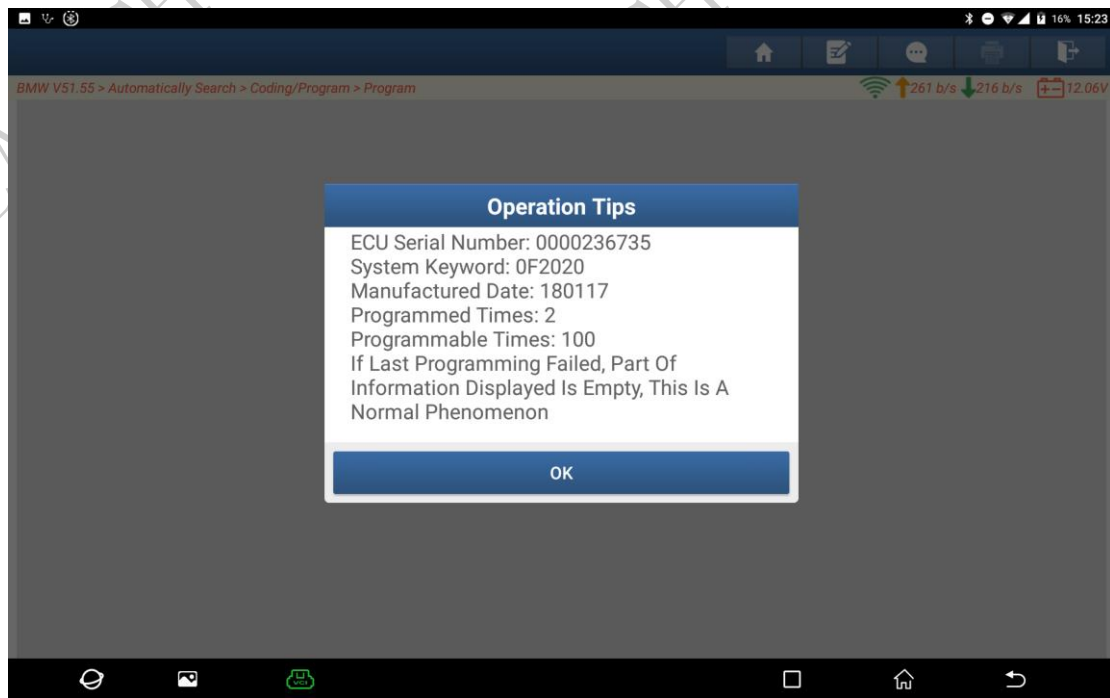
16% 15:23

BMW V51.55 > Automatically Search > Coding/Program > Program

261 b/s 216 b/s 12.06V

Operation Tips

ECU Serial Number: 0000236735
System Keyword: 0F2020
Manufactured Date: 180117
Programmed Times: 2
Programmable Times: 100
If Last Programming Failed, Part Of Information Displayed Is Empty, This Is A Normal Phenomenon

OK